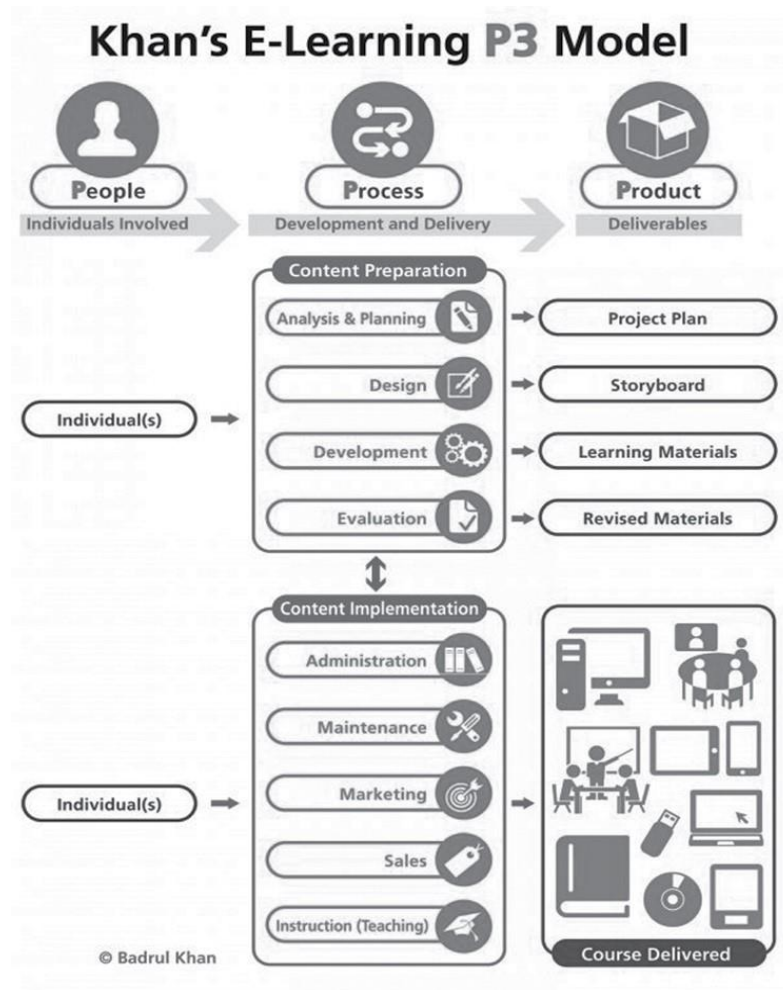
Khan's E-Learning P3 Model

People
Individuals Involved

Process
Development and Delivery

Product
Deliverables

Content Preparation

Analysis & Planning
Design
Development
Evaluation

Project Plan
Storyboard
Learning Materials
Revised Materials

Individual(s)

Content Implementation

Administration
Maintenance
Marketing
Sales
Instruction (Teaching)

Individual(s)

Course Delivered

© Badrul Khan